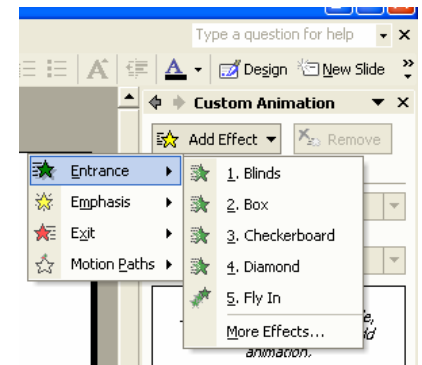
Type a question for help

Design New Slide

Custom Animation

Add Effect

Remove

Entrance

Emphasis

Exit

Motion Paths

1. Blinds

2. Box

3. Checkerboard

4. Diamond

5. Fly In

More Effects...

e,

id

animation.